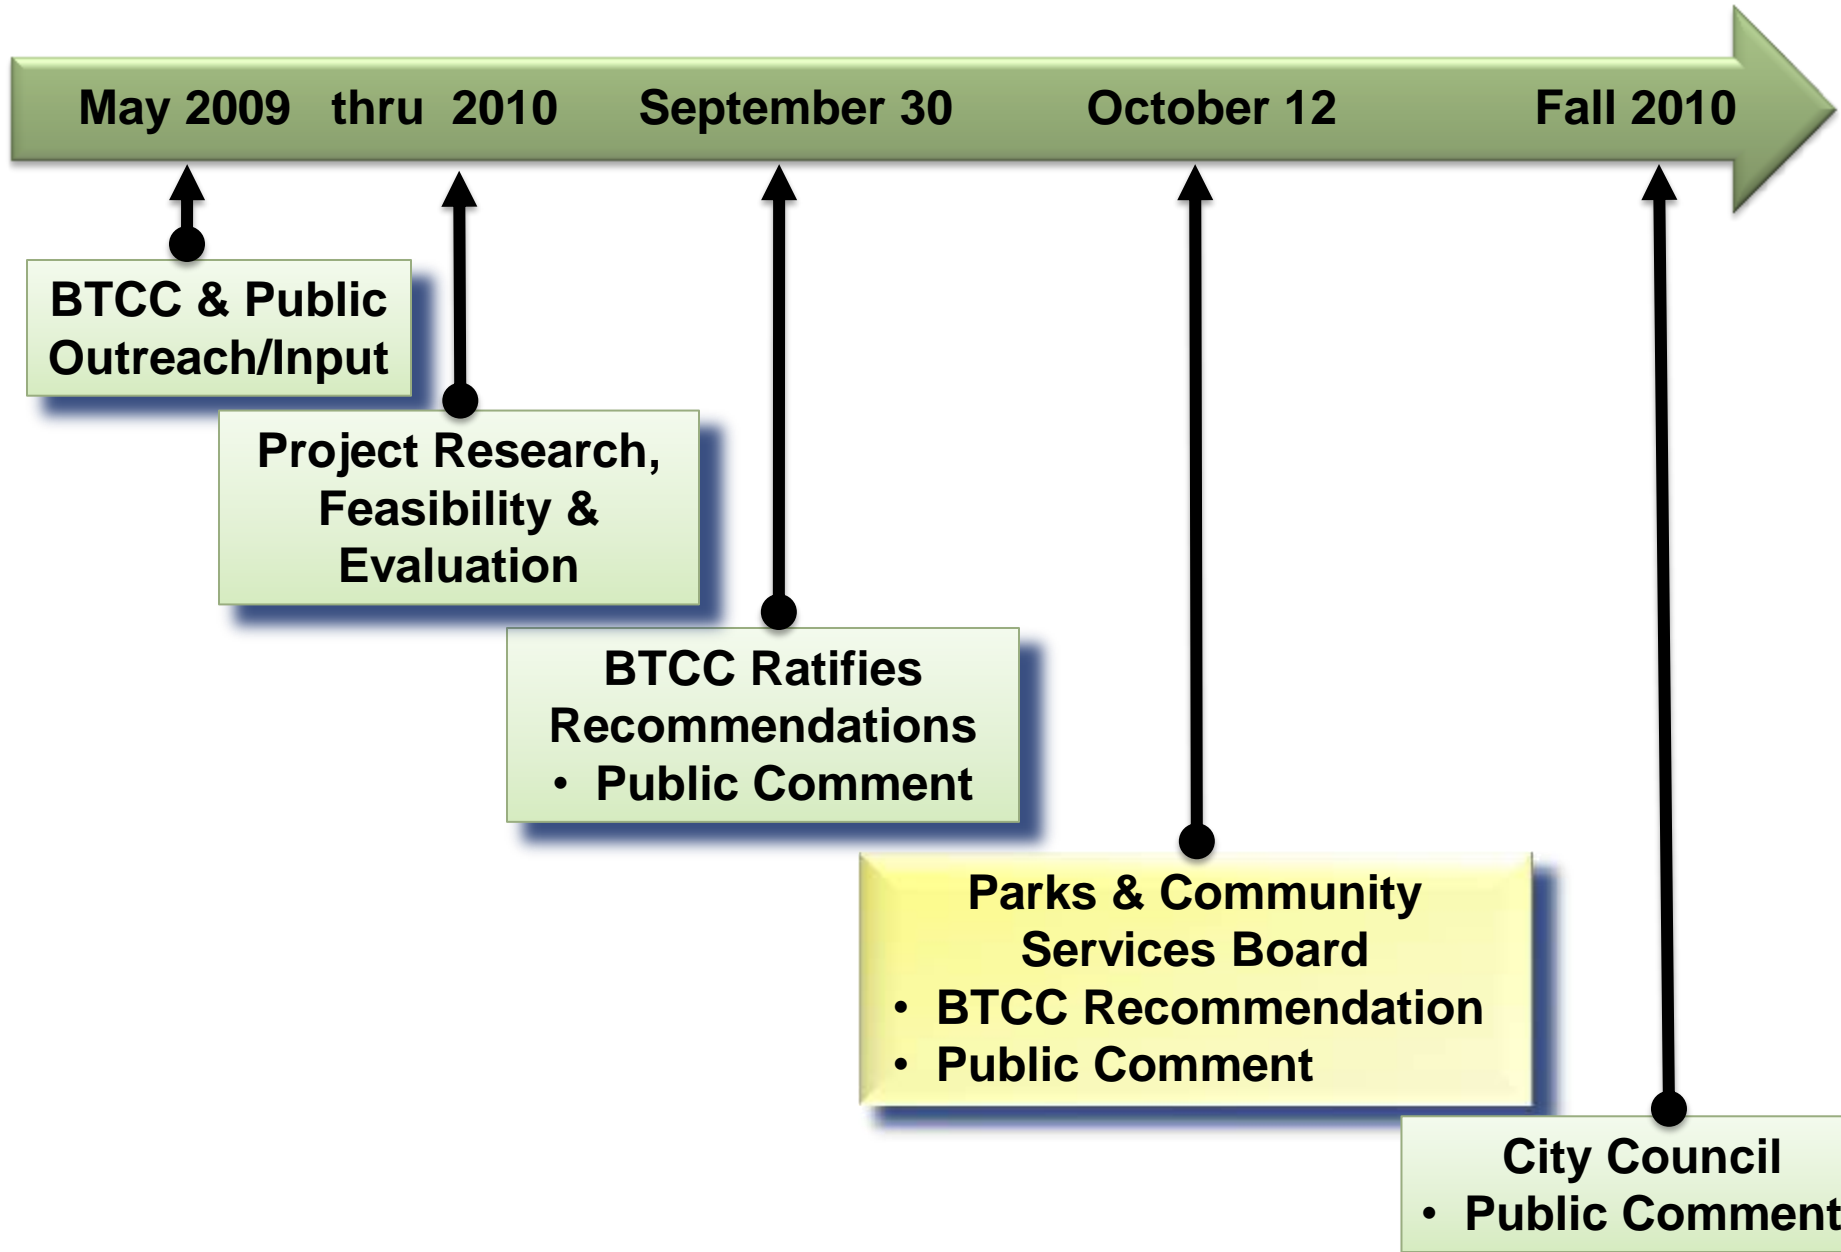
May 2009 thru 2010 September 30 October 12 Fall 2010

BTCC & Public Outreach/Input

Project Research, Feasibility & Evaluation

BTCC Ratifies Recommendations
• Public Comment

Parks & Community Services Board
• BTCC Recommendation
• Public Comment

City Council
• Public Comment